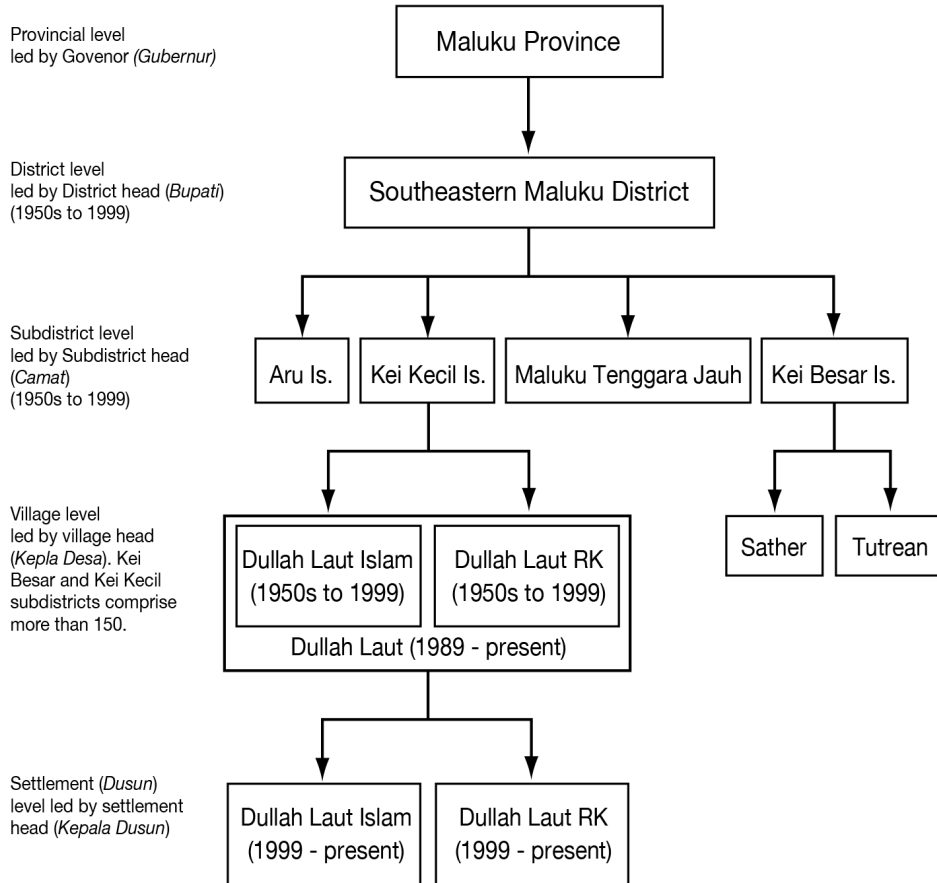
Provincial level led by Govenor (Gubernur)

Maluku Province

District level led by District head (Bupati) (1950s to 1999)

Southeastern Maluku District

Subdistrict level led by Subdistrict head (Camat) (1950s to 1999)

Aru Is.

Kei Kecil Is.

Maluku Tenggara Jauh

Kei Besar Is.

Village level led by village head (Kepla Desa). Kei Besar and Kei Kecil subdistricts comprise more than 150.

Dullah Laut Islam (1950s to 1999)

Dullah Laut RK (1950s to 1999)

Dullah Laut (1989 - present)

Sather

Tutrean

Settlement (Dusun) level led by settlement head (Kepala Dusun)

Dullah Laut Islam (1999 - present)

Dullah Laut RK (1999 - present)